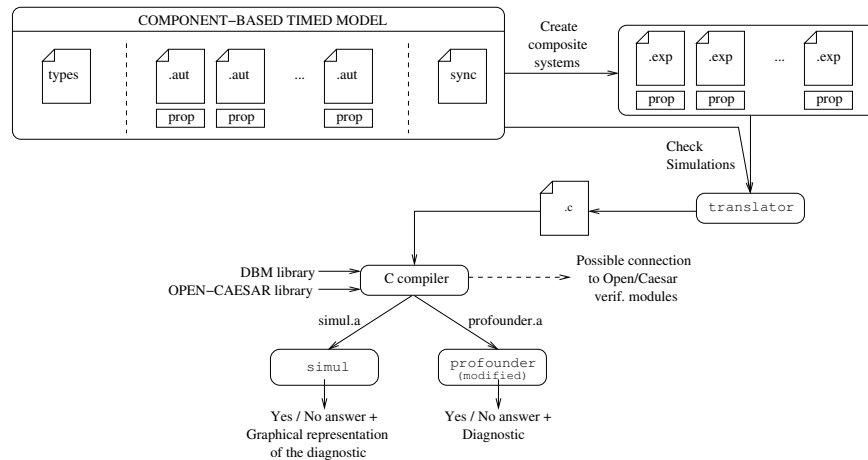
COMPONENT–BASED TIMED MODEL

types

.aut
prop

.aut
prop

...

.aut
prop

sync

Create composite systems

.exp
prop

.exp
prop

...

.exp
prop

Check Simulations

.c

translator

DBM library

OPEN–CAESAR library

C compiler

Possible connection to Open/Caesar verif. modules

simul.a

profounder.a

simul

profounder
(modified)

Yes / No answer + Graphical representation of the diagnostic

Yes / No answer + Diagnostic